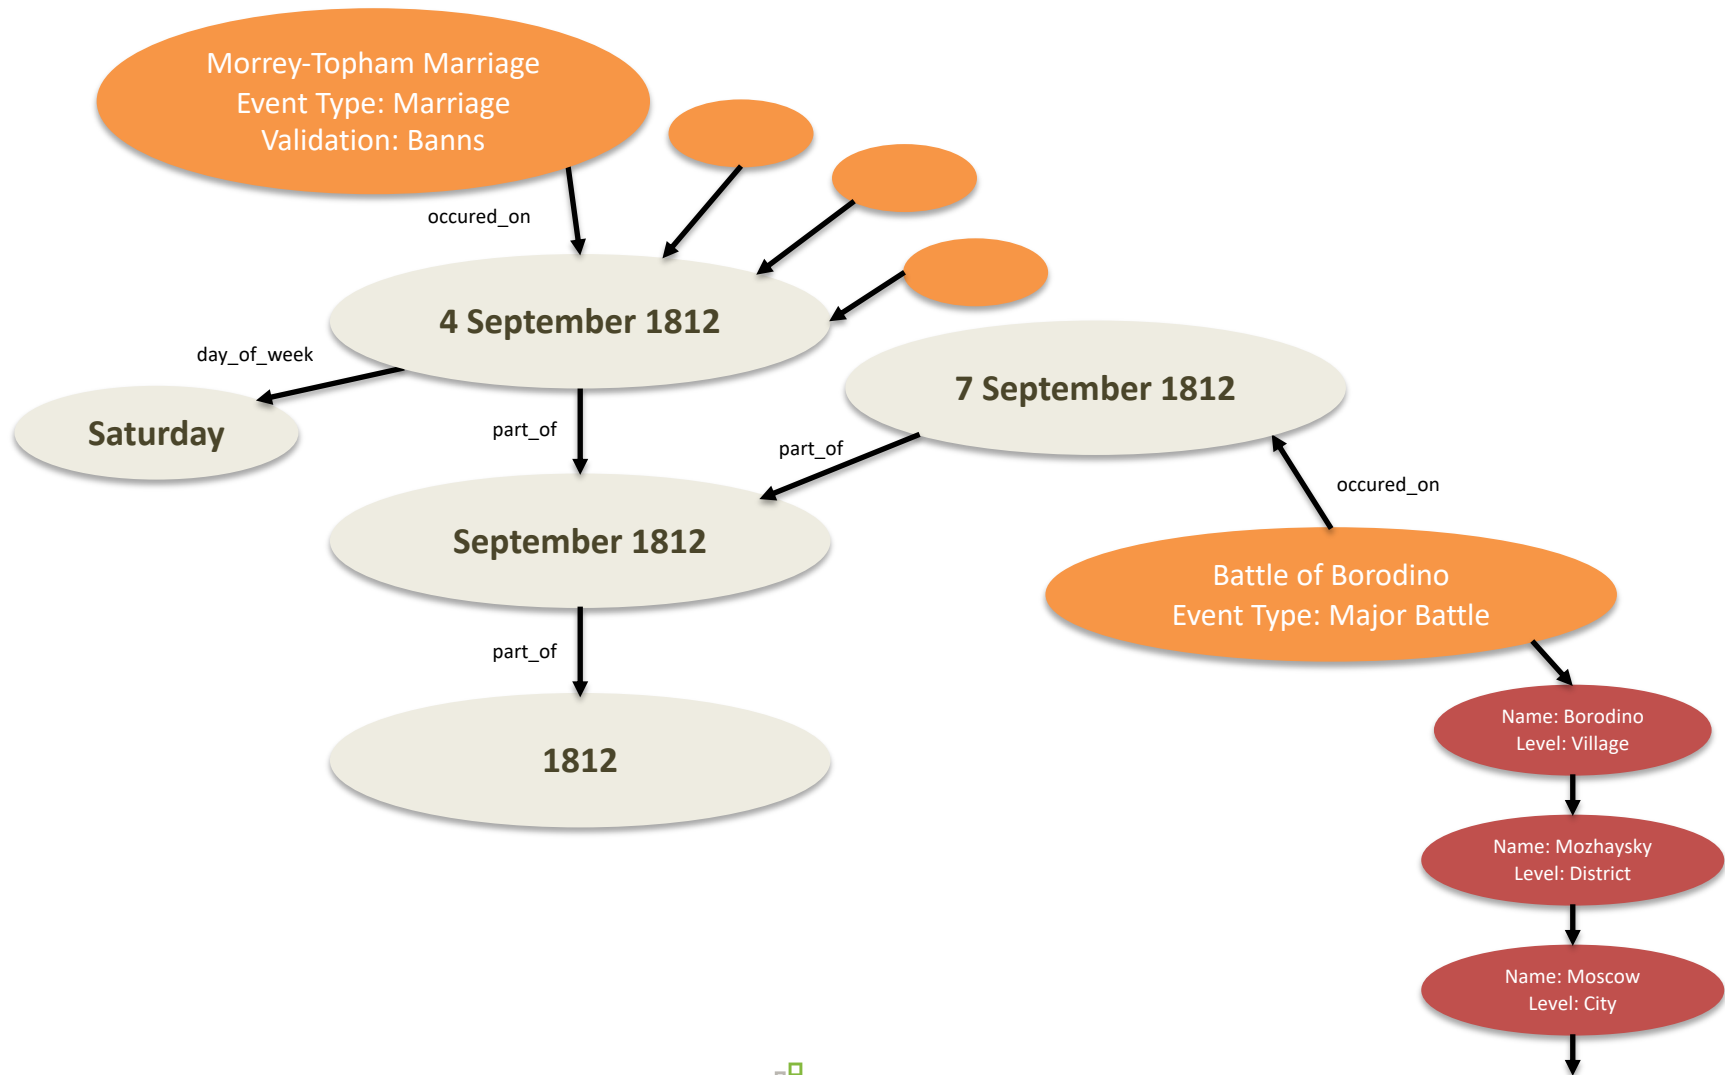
Morrey-Topham Marriage
Event Type: Marriage
Validation: Banns

occured_on

4 September 1812

day_of_week

Saturday

part_of

7 September 1812

part_of

occured_on

September 1812

Battle of Borodino
Event Type: Major Battle

part_of

Name: Borodino
Level: Village

1812

Name: Mozhaysky
Level: District

Name: Moscow
Level: City